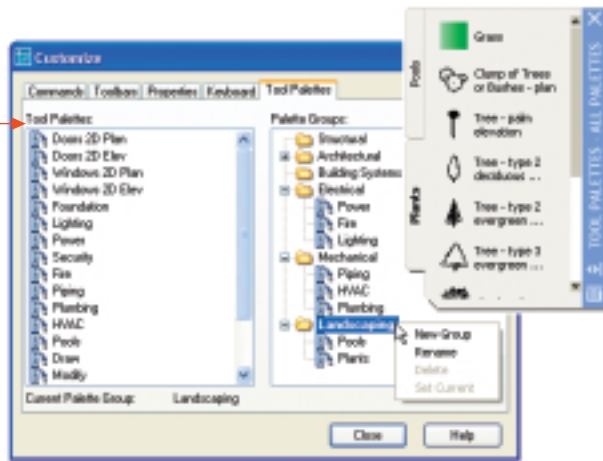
Customize

Commands | Toolbars | Properties | Keyboard | Tool Palettes

Tool Palettes:
Doors 2D Plan
Doors 2D Elev
Windows 2D Plan
Windows 2D Elev
Foundation
Lighting
Power
Security
Fire
Piping
Plumbing
HVAC
Pools
Draw
Modify

Palette Groups:
Structural
Architectural
Building Systems
Electrical
Power
Fire
Lighting
Mechanical
Piping
HVAC
Plumbing
Landscaping
Pools
Plants

New Group
Rename
Delete
Set Current

Current Palette Group: Landscaping

Close
Help

Pools
Plants

Grass
Clump of Trees or Bushes - plan
Tree - palm elevation
Tree - type 2 deciduous ...
Tree - type 2 evergreen ...
Tree - type 3 evergreen ...

TOOL PALETTES - ALL PALETTES